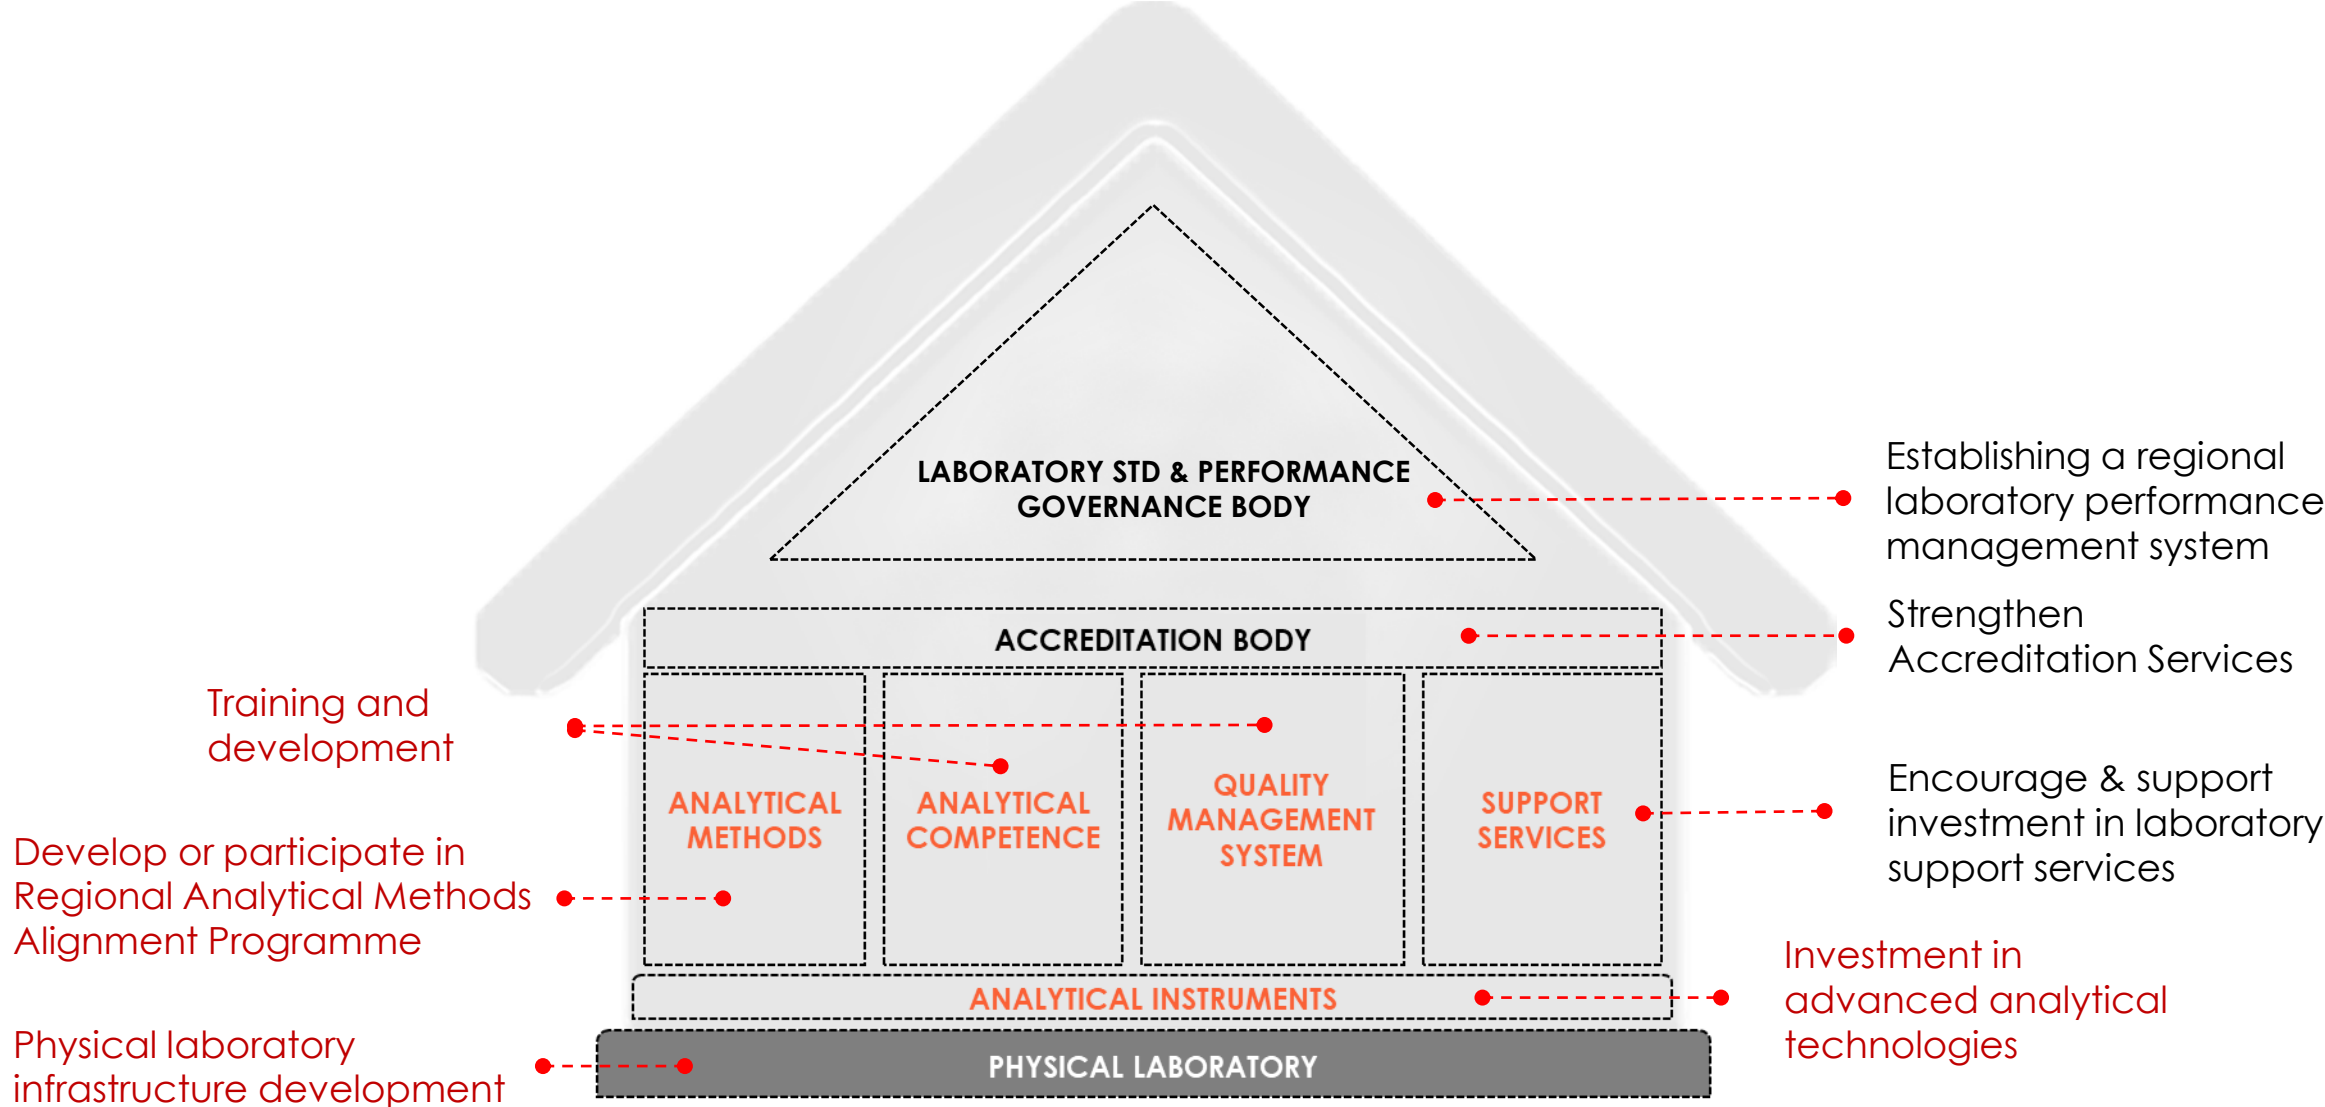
LABORATORY STD & PERFORMANCE GOVERNANCE BODY

Establishing a regional laboratory performance management system

ACCREDITATION BODY

Strengthen Accreditation Services

Training and development

ANALYTICAL METHODS

ANALYTICAL COMPETENCE

QUALITY MANAGEMENT SYSTEM

SUPPORT SERVICES

Encourage & support investment in laboratory support services

Develop or participate in Regional Analytical Methods Alignment Programme

ANALYTICAL INSTRUMENTS

Investment in advanced analytical technologies

Physical laboratory infrastructure development

PHYSICAL LABORATORY